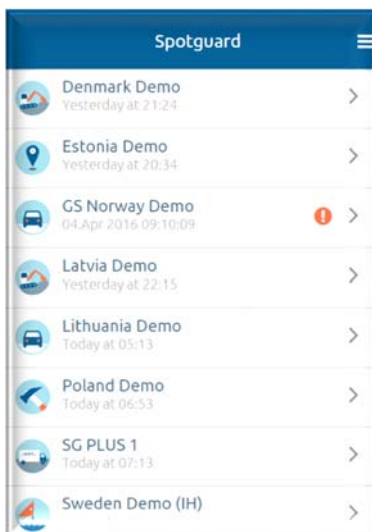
Spotguard

Denmark Demo
Yesterday at 21:24

Estonia Demo
Yesterday at 20:34

GS Norway Demo
04.Apr 2016 09:10:09

Latvia Demo
Yesterday at 22:15

Lithuania Demo
Today at 05:13

Poland Demo
Today at 06:53

SG PLUS 1
Today at 07:13

Sweden Demo (IH)